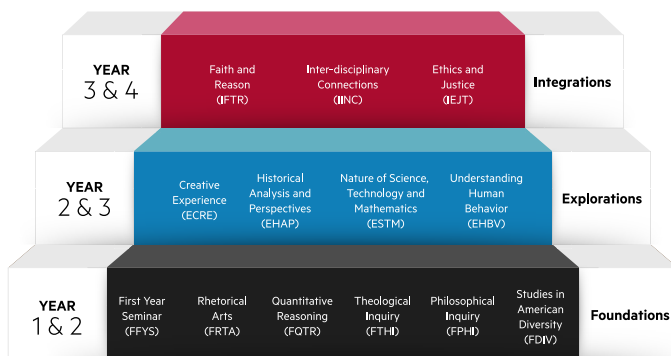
YEAR
3 & 4

Faith and Reason (IFTR)

Inter-disciplinary Connections (IINC)

Ethics and Justice (IEJT)

Integrations

YEAR
2 & 3

Creative Experience (ECRE)

Historical Analysis and Perspectives (EHAP)

Nature of Science, Technology and Mathematics (ESTM)

Understanding Human Behavior (EHBV)

Explorations

YEAR
1 & 2

First Year Seminar (FFYS)

Rhetorical Arts (FRTA)

Quantitative Reasoning (FQTR)

Theological Inquiry (FTHI)

Philosophical Inquiry (FPHI)

Studies in American Diversity (FDIV)

Foundations